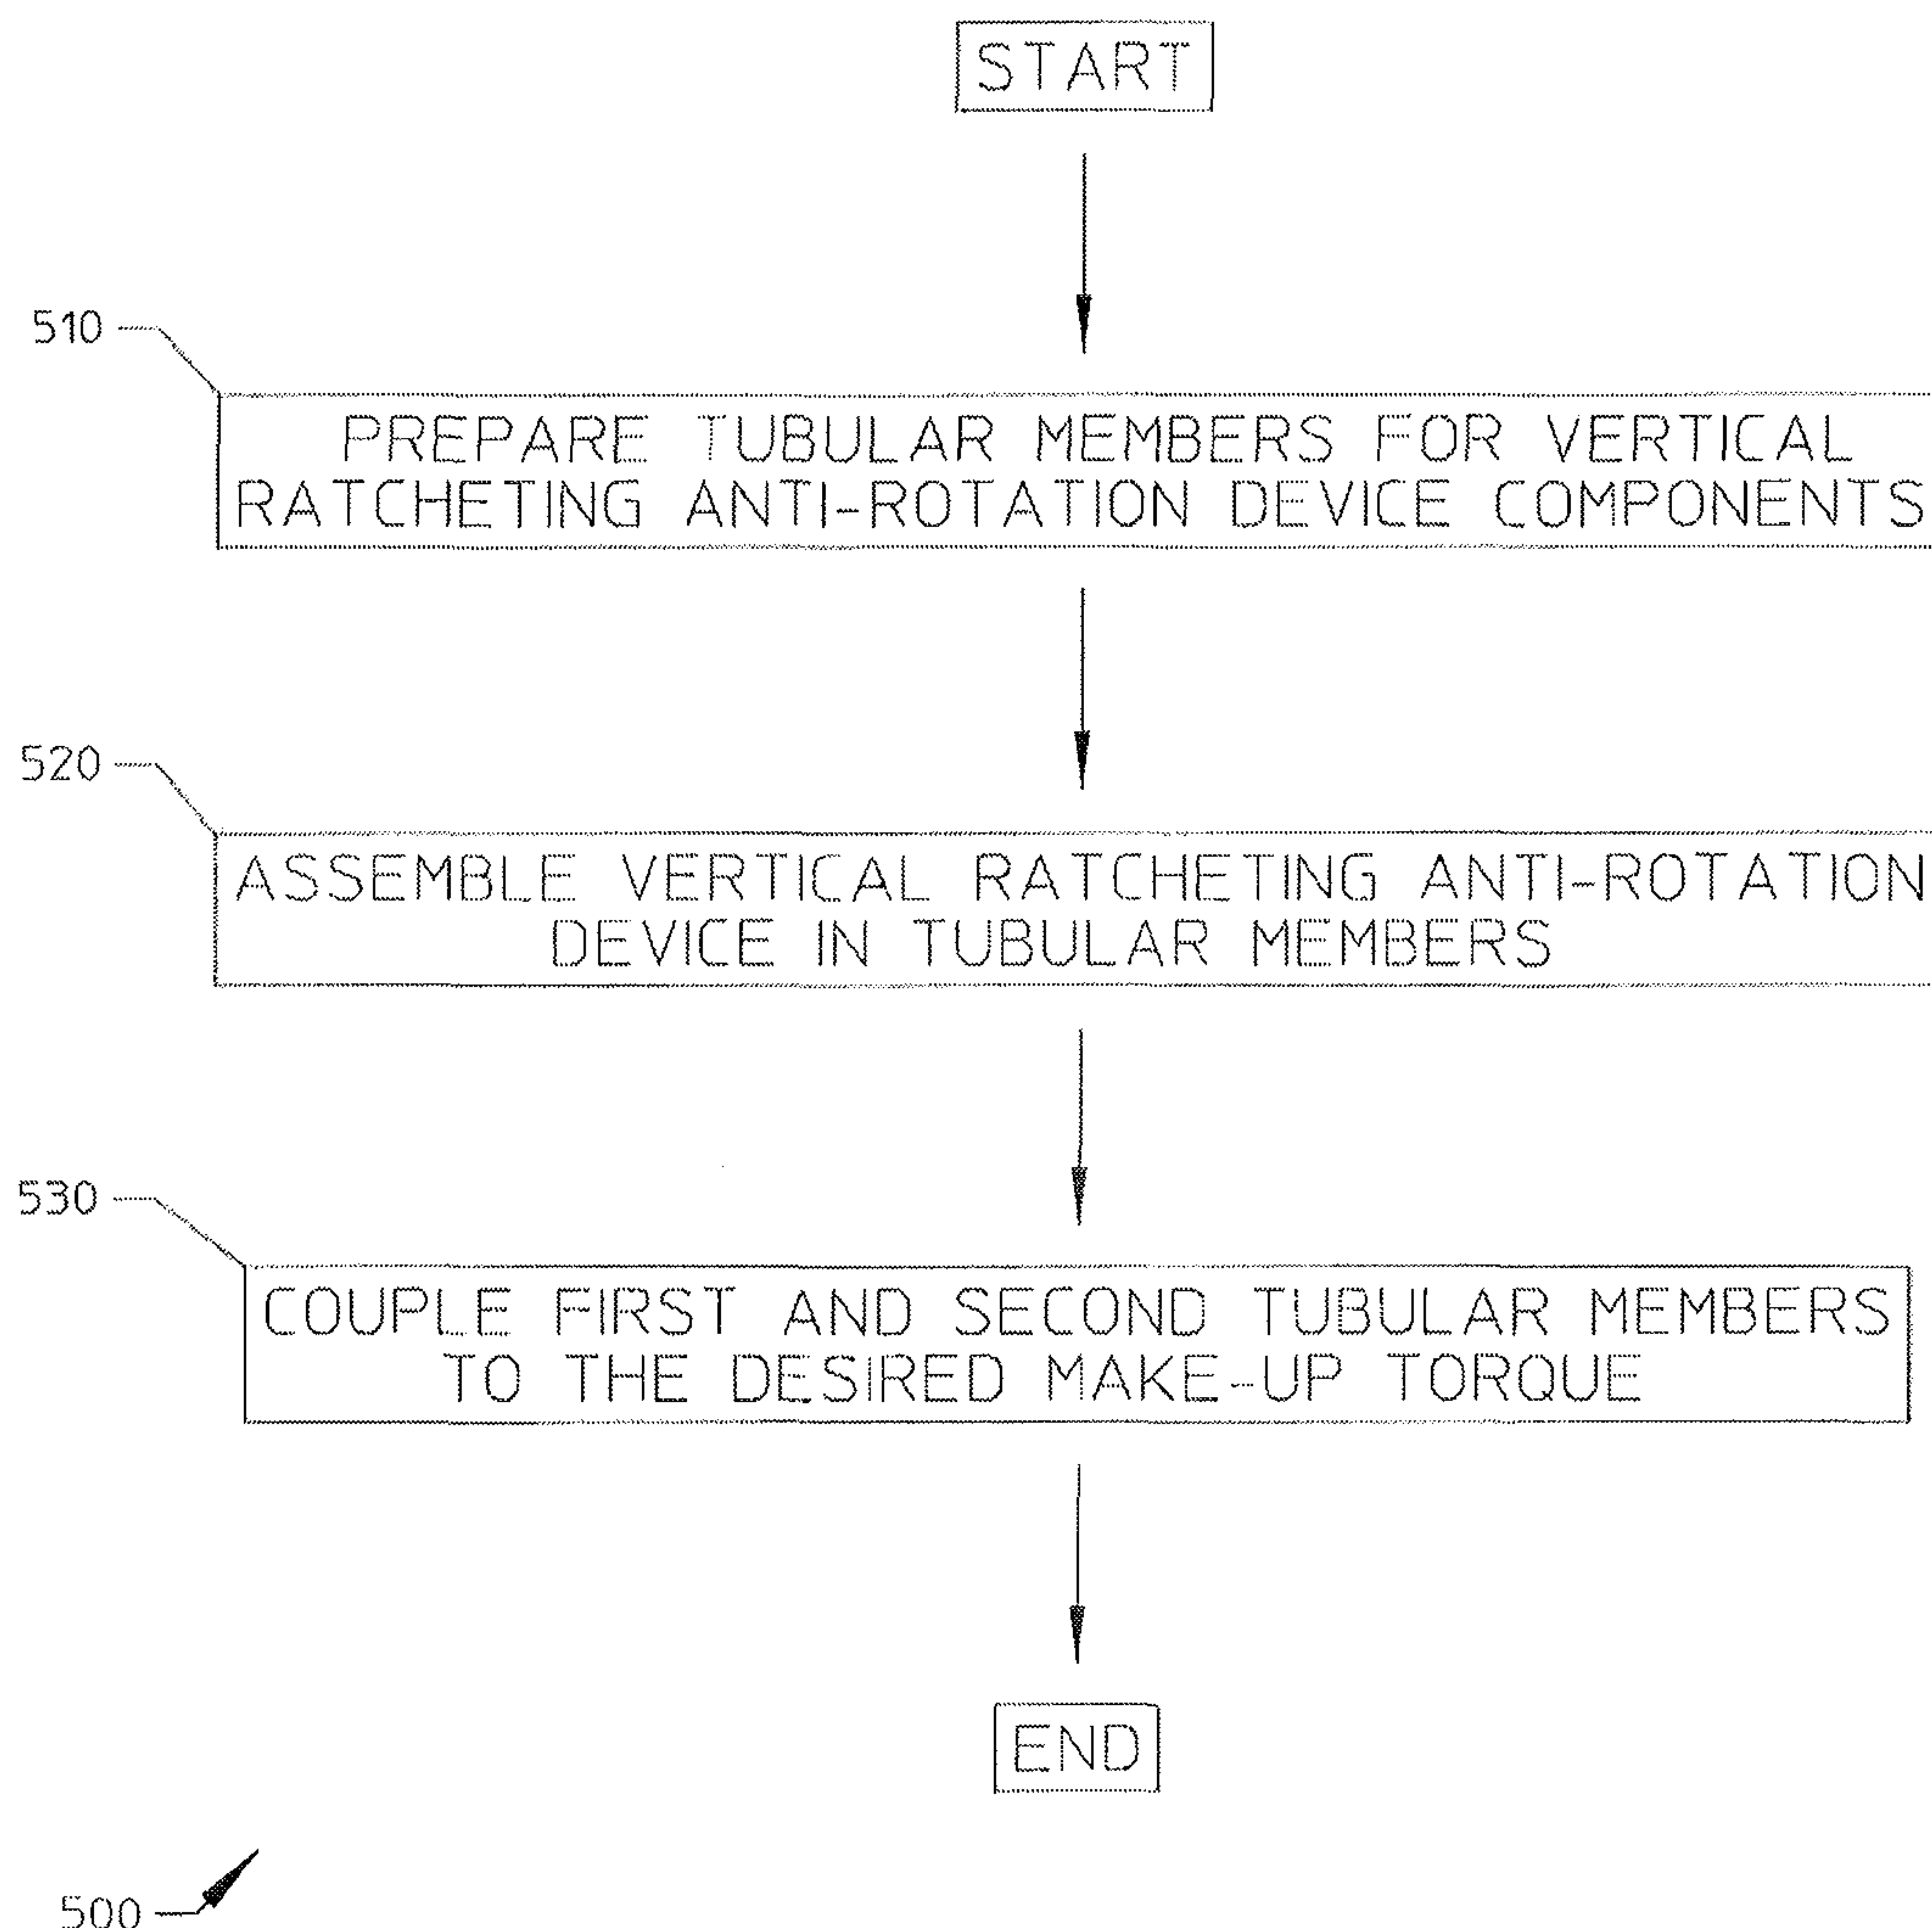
START

510

PREPARE TUBULAR MEMBERS FOR VERTICAL RATCHETING ANTI-ROTATION DEVICE COMPONENTS

520

ASSEMBLE VERTICAL RATCHETING ANTI-ROTATION DEVICE IN TUBULAR MEMBERS

530

COUPLE FIRST AND SECOND TUBULAR MEMBERS TO THE DESIRED MAKE-UP TORQUE

END

500